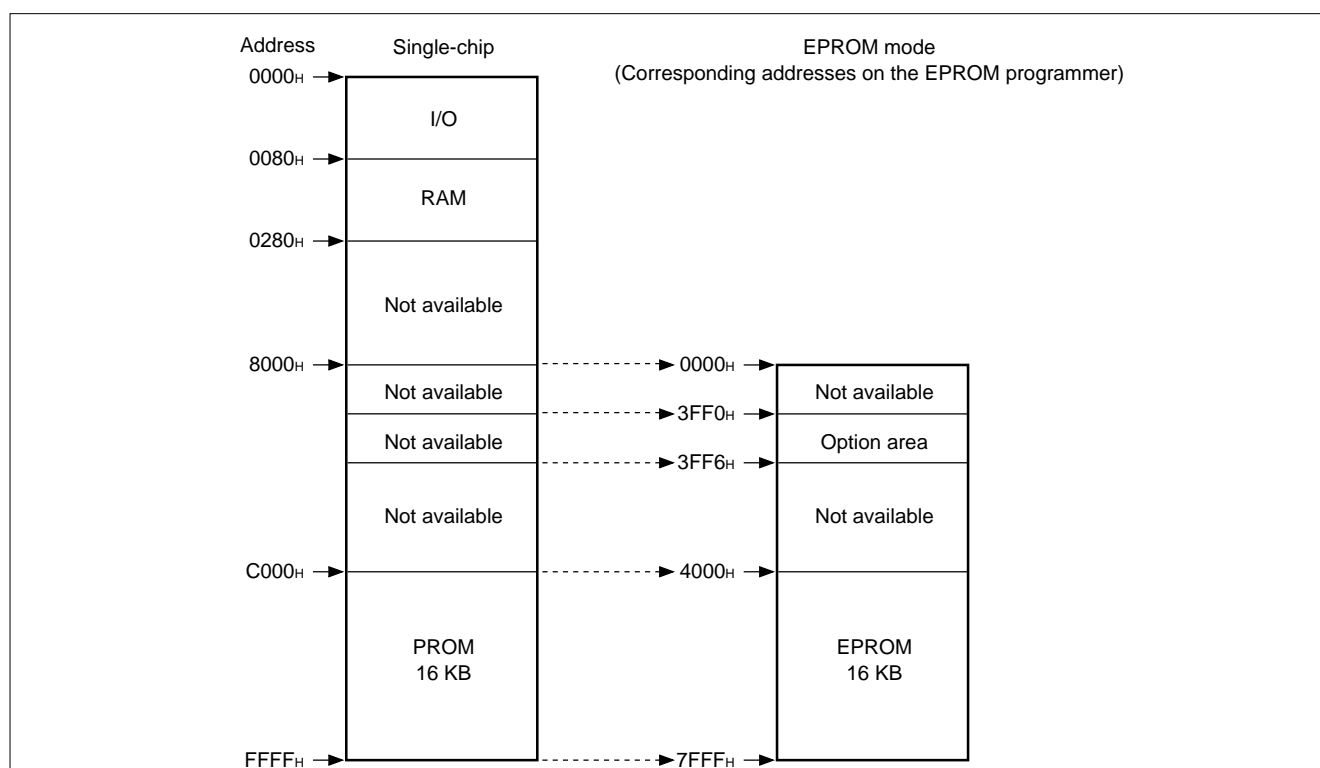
Address
Single-chip

EPROM mode
(Corresponding addresses on the EPROM programmer)

$0000_H$
I/O
$0080_H$
RAM
$0280_H$
Not available
$8000_H$
$0000_H$
Not available
Not available
$3FF0_H$
Not available
Option area
$3FF6_H$
Not available
Not available
$C000_H$
$4000_H$
PROM
16 KB
EPROM
16 KB
$FFFF_H$
$7FFF_H$